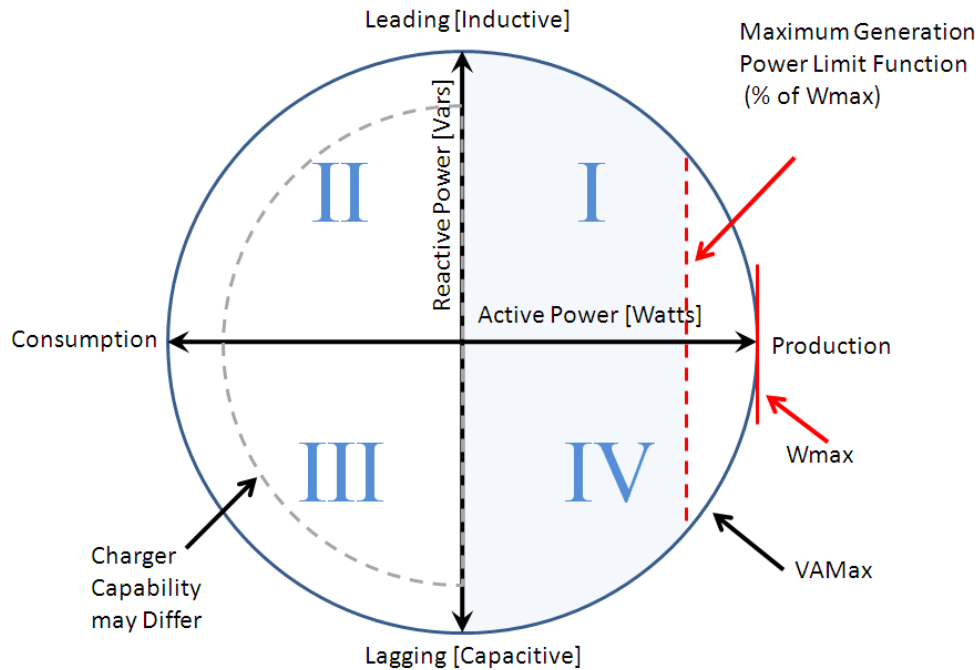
Leading [Inductive]

Maximum Generation Power Limit Function (% of Wmax)

Reactive Power [Vars]

II

I

Active Power [Watts]

Consumption

Production

III

IV

Wmax

Charger Capability may Differ

VAMax

Lagging [Capacitive]